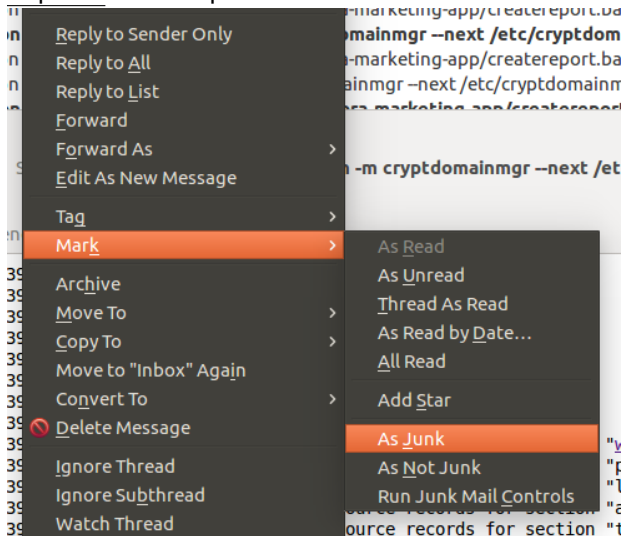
Reply to Sender Only
Reply to All
Reply to List
Forward
Forward As
Edit As New Message
Tag
Mark
Archive
Move To
Copy To
Move to "Inbox" Again
Convert To
Delete Message
Ignore Thread
Ignore Subthread
Watch Thread

As Read
As Unread
Thread As Read
As Read by Date...
All Read
Add Star
As Junk
As Not Junk
Run Junk Mail Controls

-marketing-app/createreport.ba
omainmgr --next /etc/cryptdom
-marketing-app/createreport.ba
inmgr --next /etc/cryptdomainm
n -m cryptdomainmgr --next /et
ource records for section "